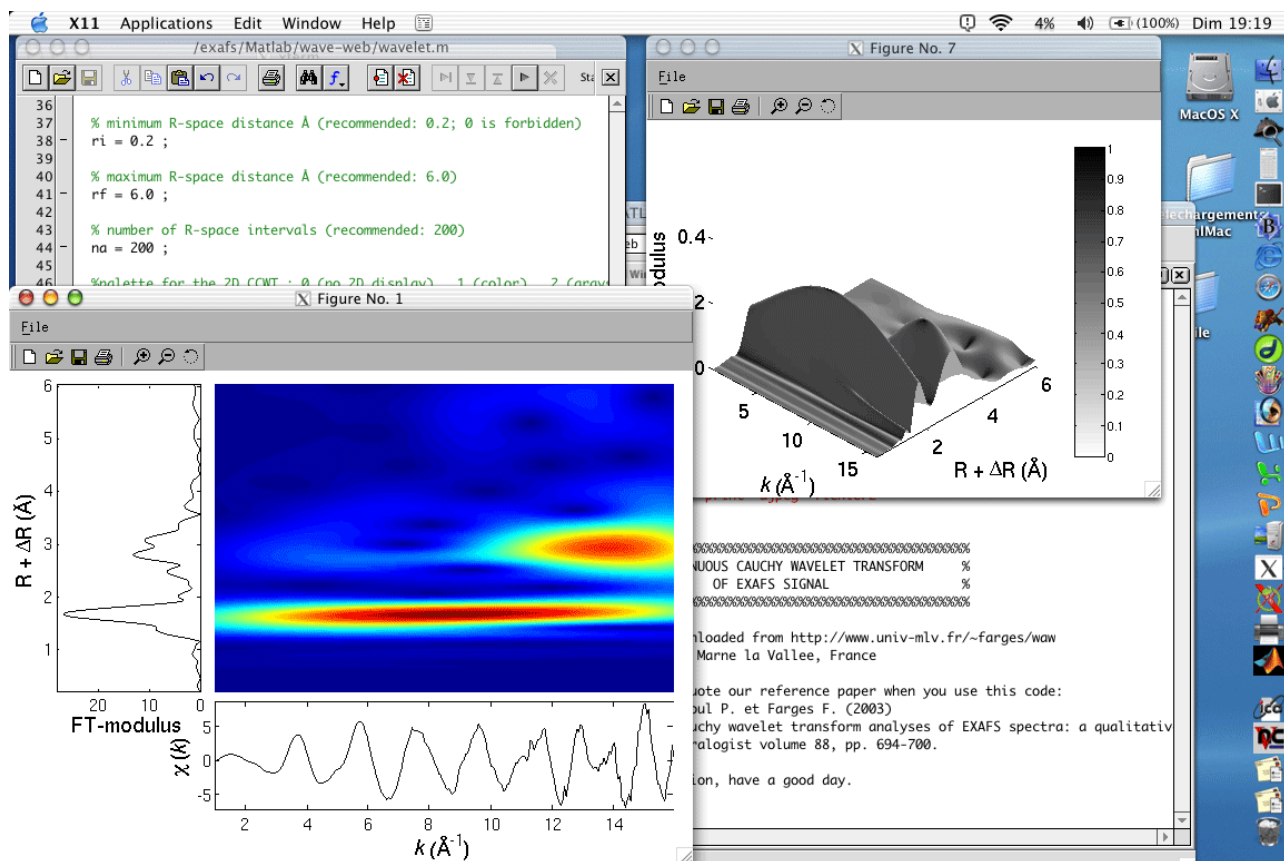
X11 Applications Edit Window Help

4% (100%) Dim 19:19

/exafs/Matlab/wave-web/wavelet.m

Sta

36
37 % minimum R-space distance Å (recommended: 0.2; 0 is forbidden)
38 – ri = 0.2 ;
39
40 % maximum R-space distance Å (recommended: 6.0)
41 – rf = 6.0 ;
42
43 % number of R-space intervals (recommended: 200)
44 – na = 200 ;
45
46 %palette for the 2D CCWT : 0 (no 2D display) 1 (color) 2 (gray

Figure No. 7

File

modulus
0.4
2
0
5
10
15
$k$ (Å$^{-1}$)
2
4
6
R + ΔR (Å)

1
0.9
0.8
0.7
0.6
0.5
0.4
0.3
0.2
0.1
0

MacOS X

lechargement
lMac

le

Figure No. 1

File

6
5
4
3
2
1
R + ΔR (Å)
20 10 0
FT-modulus

5
0
-5
χ(k)
2 4 6 8 10 12 14
$k$ (Å$^{-1}$)

%%%%%%%%%%%%%%%%%%%%%%%%%%%%%%%%%%%%%%
NUOUS CAUCHY WAVELET TRANSFORM %
OF EXAFS SIGNAL %
%%%%%%%%%%%%%%%%%%%%%%%%%%%%%%%%%%%%%%

nloaded from http://www.univ-mlv.fr/~farges/waw
Marne la Vallee, France

uote our reference paper when you use this code:
oul P. et Farges F. (2003)
uchy wavelet transform analyses of EXAFS spectra: a qualitativ
ralogist volume 88, pp. 694-700.

ion, have a good day.